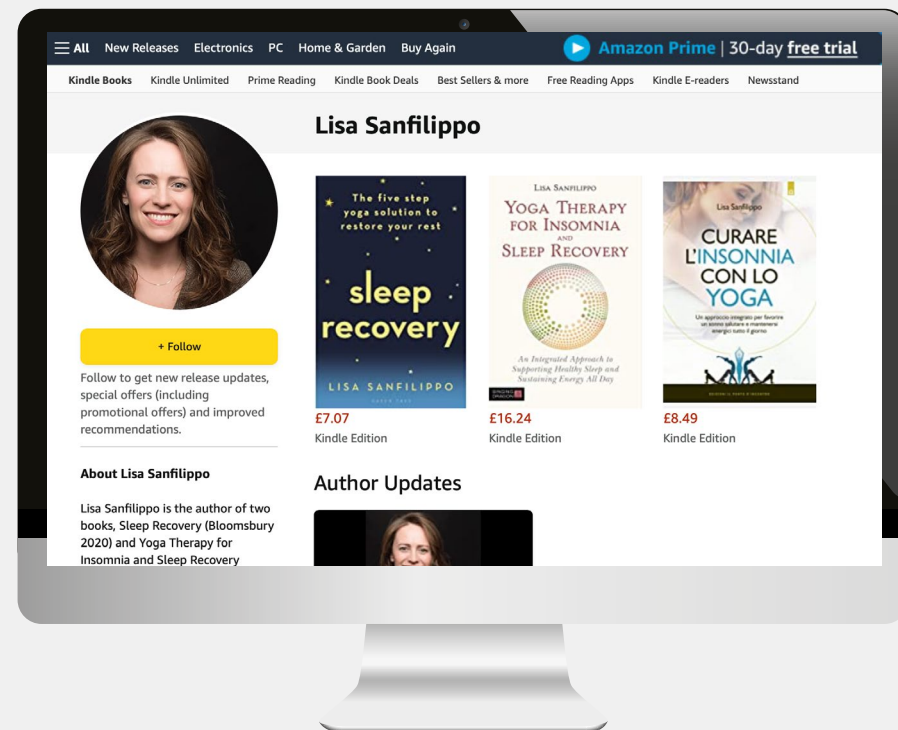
All New Releases Electronics PC Home & Garden Buy Again

Amazon Prime | 30-day free trial

Kindle Books Kindle Unlimited Prime Reading Kindle Book Deals Best Sellers & more Free Reading Apps Kindle E-readers Newsstand

Lisa Sanfilippo

+ Follow

Follow to get new release updates, special offers (including promotional offers) and improved recommendations.

About Lisa Sanfilippo

Lisa Sanfilippo is the author of two books, Sleep Recovery (Bloomsbury 2020) and Yoga Therapy for Insomnia and Sleep Recovery

The five step yoga solution to restore your rest

sleep recovery

LISA SANFILIPPO

£7.07
Kindle Edition

LISA SANFILIPPO

YOGA THERAPY FOR INSOMNIA AND SLEEP RECOVERY

An Integrated Approach to Supporting Healthy Sleep and Sustaining Energy All Day

£16.24
Kindle Edition

Lisa Sanfilippo

CURARE L'INSONNIA CON LO YOGA

Un approccio integrato per favorire un sonno salutare e mantenere energici tutto il giorno

£8.49
Kindle Edition

Author Updates